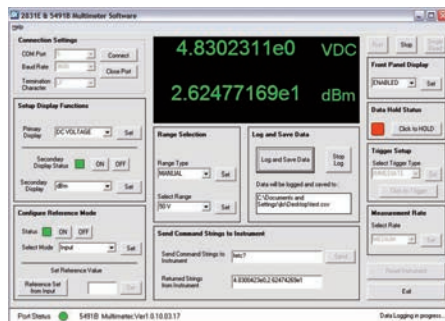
2831E & 5491B Multimeter Software
Help

Connection Settings
COM Port
Baud Rate
Termination Character
Connect
Close Port

4.8302311e0 VDC
2.62477169e1 dBm

Run
Stop
Single Trigger

Front Panel Display
ENABLED
Set

Setup Display Functions
Primary Display
DC VOLTAGE
Set
Secondary Display Status
ON
OFF
Secondary Display
dBm
Set

Range Selection
Range Type
MANUAL
Set
Select Range
50 V
Set

Log and Save Data
Log and Save Data
Stop Log
Data will be logged and saved to:
C:\Documents and Settings\tph\Desktop\test.csv

Data Hold Status
Click to HOLD

Trigger Setup
Select Trigger Type
IMMEDIATE
Set
Click to Trigger

Configure Reference Mode
Status
ON
OFF
Select Mode
Input
Set
Set Reference Value
Reference Set from Input
Set

Send Command Strings to Instrument
Send Command String to Instrument
fetc?
Send
Returned Strings from Instrument
4.8302423e0,2.62474269e1

Measurement Rate
Select Rate
MEDIUM
Set

Reset Instrument
Exit

Port Status
5491B Multimeter Ver1.0.10.03.17
Data Logging in progress...